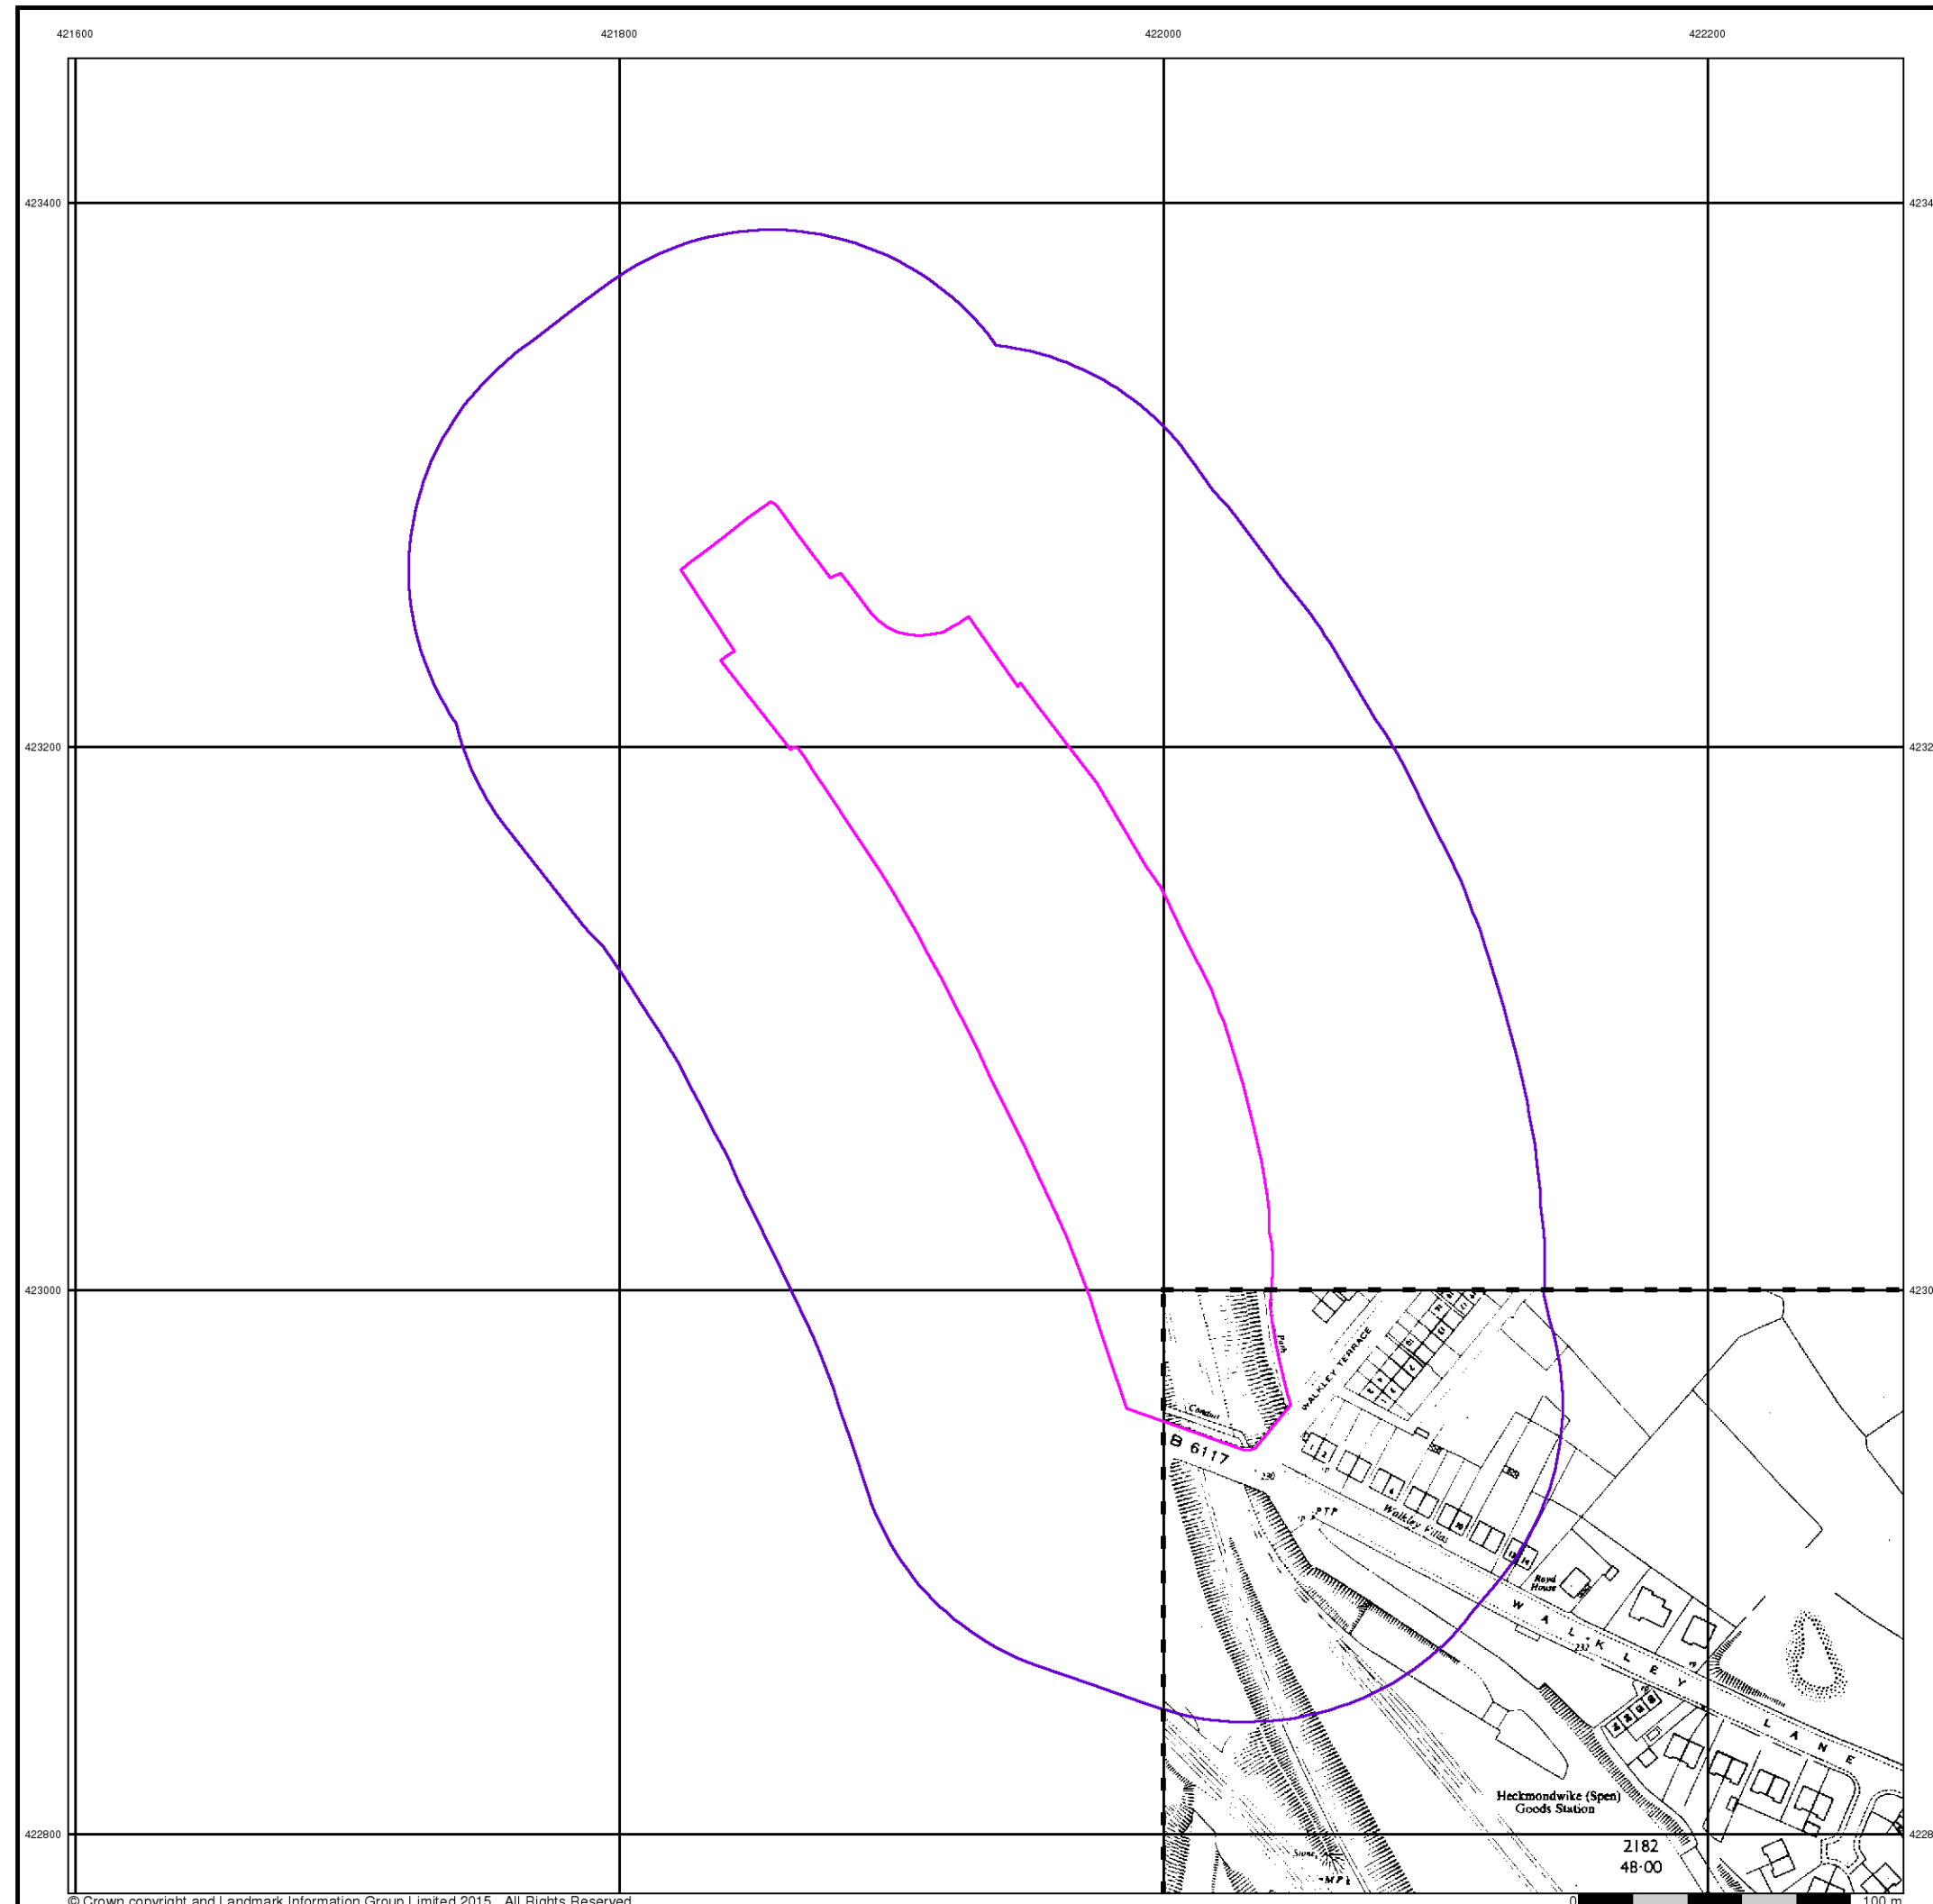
421600
421800
422000
422200

423400
423200
423000
422800

4234
4232
4230
4228

Path
WALKLEY TERRACE
Conduit
B 6117
230
Walkley Villas
Royd House
W A L K L E Y L A N E
Heckmondwike (Spen) Goods Station
2182
48·00
Stone
MPs

© Crown copyright and Landmark Information Group Limited 2015. All Rights Reserved.
0
100 m